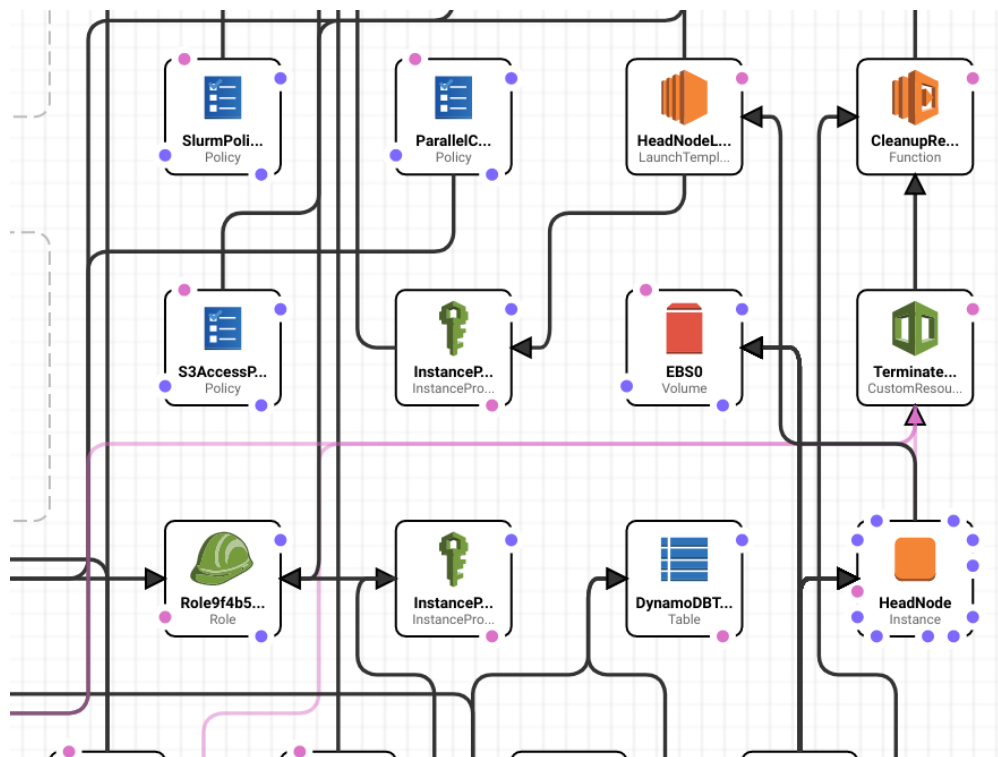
SlurmPoli...
Policy

ParallelC...
Policy

HeadNodeL...
LaunchTempl...

CleanupRe...
Function

S3AccessP...
Policy

InstanceP...
InstancePro...

EBS0
Volume

Terminate...
CustomResou...

Role9f4b5...
Role

InstanceP...
InstancePro...

DynamoDBT...
Table

HeadNode
Instance